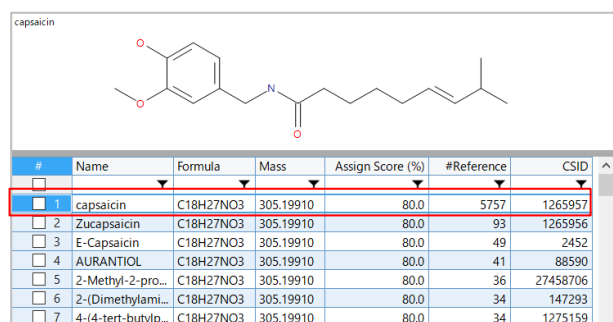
capsaicin

O

O

N

O

| # | Name | Formula | Mass | Assign Score (%) | #Reference | CSID |
|---|---|---|---|---|---|---|
| 1 | capsaicin | C18H27NO3 | 305.19910 | 80.0 | 5757 | 1265957 |
| 2 | Zucapsaicin | C18H27NO3 | 305.19910 | 80.0 | 93 | 1265956 |
| 3 | E-Capsaicin | C18H27NO3 | 305.19910 | 80.0 | 49 | 2452 |
| 4 | AURANTIOL | C18H27NO3 | 305.19910 | 80.0 | 41 | 88590 |
| 5 | 2-Methyl-2-pro... | C18H27NO3 | 305.19910 | 80.0 | 36 | 27458706 |
| 6 | 2-(Dimethylami... | C18H27NO3 | 305.19910 | 80.0 | 34 | 147293 |
| 7 | 4-(4-tert-butylp... | C18H27NO3 | 305.19910 | 80.0 | 34 | 1275159 |